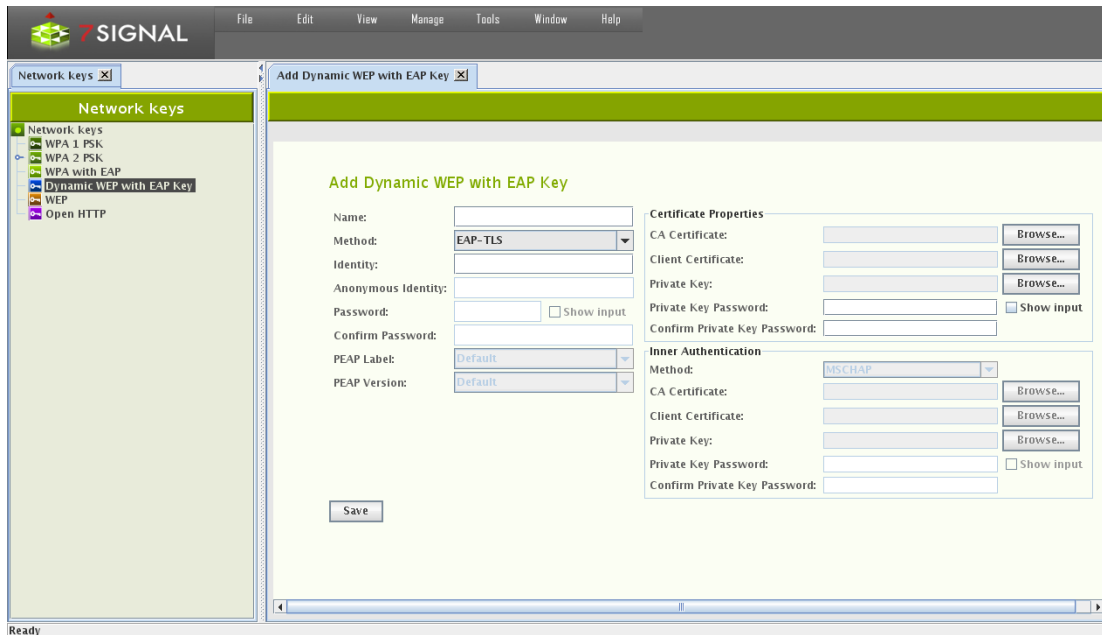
7SIGNAL

File Edit View Manage Tools Window Help

Network keys

Network keys

Network keys
WPA 1 PSK
WPA 2 PSK
WPA with EAP
Dynamic WEP with EAP Key
WEP
Open HTTP

Add Dynamic WEP with EAP Key

Add Dynamic WEP with EAP Key

Name:
Method: EAP-TLS
Identity:
Anonymous Identity:
Password: Show input
Confirm Password:
PEAP Label: Default
PEAP Version: Default

Certificate Properties
CA Certificate: Browse...
Client Certificate: Browse...
Private Key: Browse...
Private Key Password: Show input
Confirm Private Key Password:

Inner Authentication
Method: MSCHAP
CA Certificate: Browse...
Client Certificate: Browse...
Private Key: Browse...
Private Key Password: Show input
Confirm Private Key Password:

Save

Ready